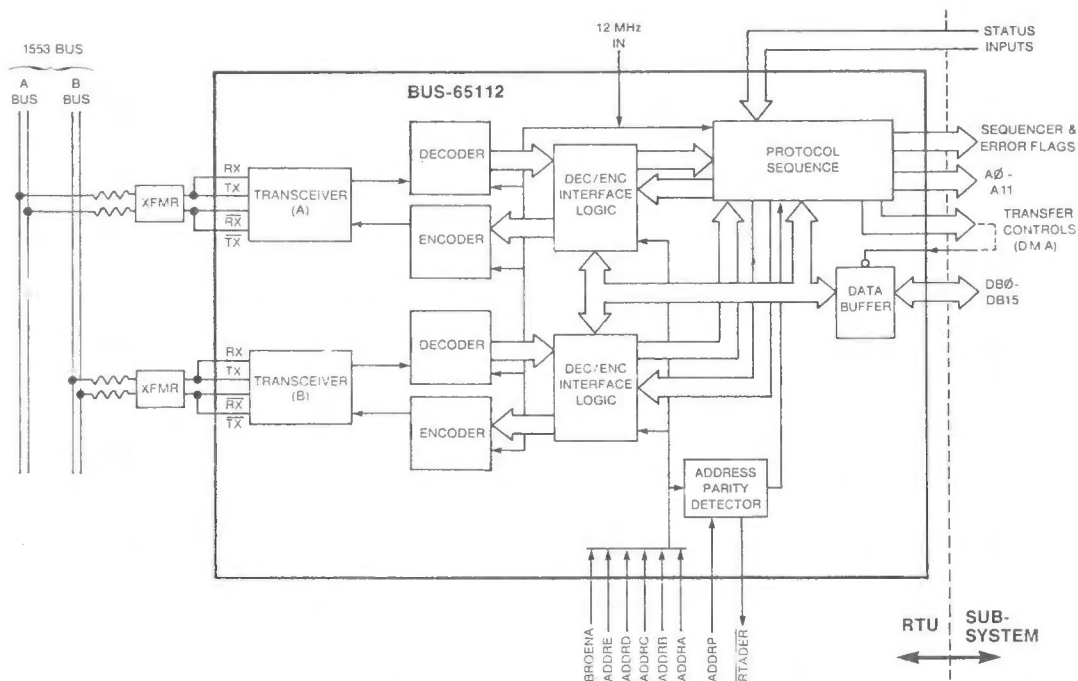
1553 BUS

A BUS

B BUS

12 MHz IN

STATUS INPUTS

BUS-65112

XFMR

RX
TX
$\overline{RX}$
$\overline{TX}$

TRANSCEIVER (A)

DECODER

ENCODER

DEC/ENC INTERFACE LOGIC

PROTOCOL SEQUENCE

SEQUENCER & ERROR FLAGS

AØ - A11

TRANSFER CONTROLS (DMA)

DATA BUFFER

DBØ-DB15

XFMR

RX
TX
$\overline{RX}$
$\overline{TX}$

TRANSCEIVER (B)

DECODER

ENCODER

DEC/ENC INTERFACE LOGIC

ADDRESS PARITY DETECTOR

BROENA
ADDRE
ADDRD
ADDRC
ADDRB
ADDRA
ADDRP
$\overline{RTADER}$

RTU

SUB-SYSTEM